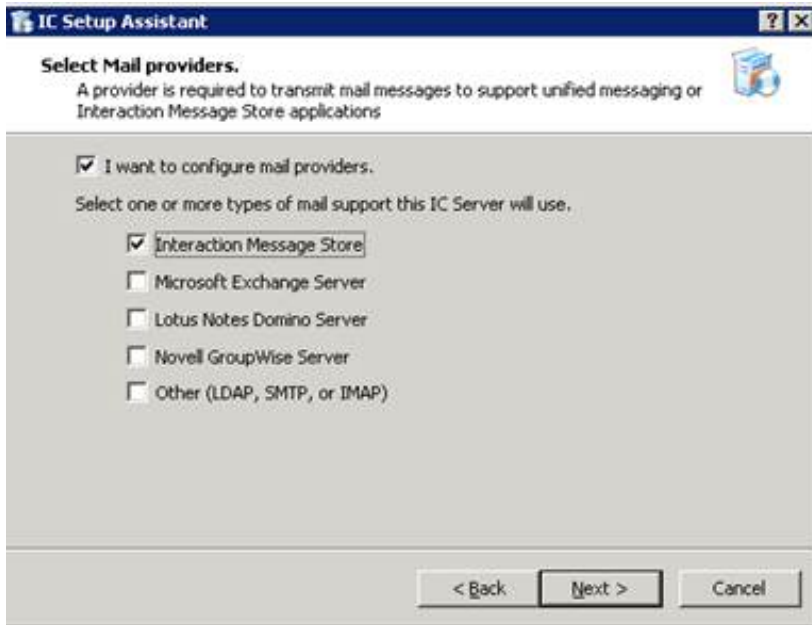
IC Setup Assistant

?

Select Mail providers.
A provider is required to transmit mail messages to support unified messaging or Interaction Message Store applications

☑ I want to configure mail providers.

Select one or more types of mail support this IC Server will use.

☑ Interaction Message Store
☐ Microsoft Exchange Server
☐ Lotus Notes Domino Server
☐ Novell GroupWise Server
☐ Other (LDAP, SMTP, or IMAP)

< Back | Next > | Cancel